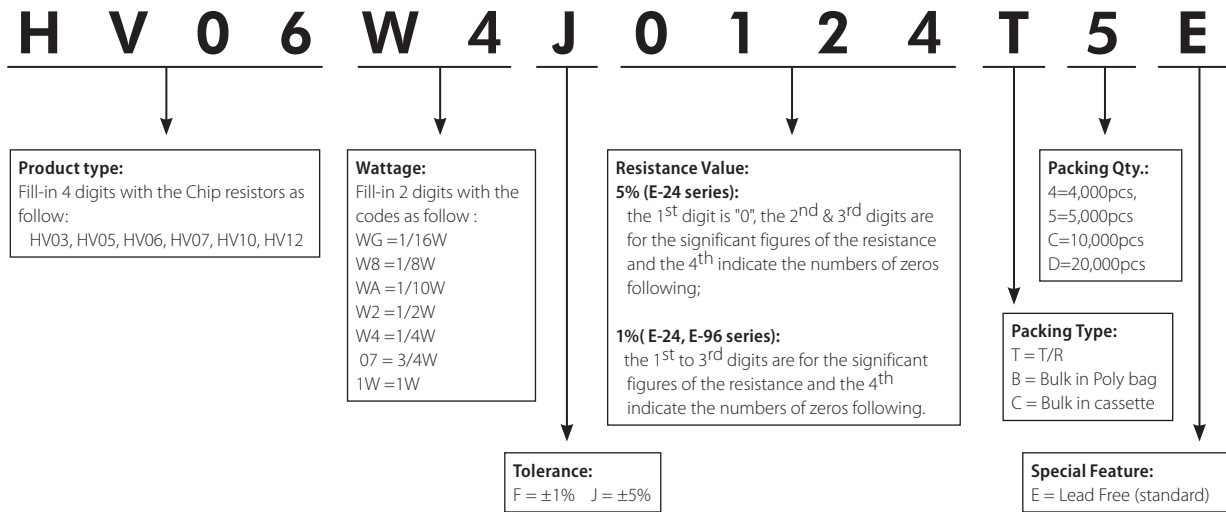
H V 0 6 W 4 J 0 1 2 4 T 5 E

**Product type:**
Fill-in 4 digits with the Chip resistors as follow:
HV03, HV05, HV06, HV07, HV10, HV12

**Wattage:**
Fill-in 2 digits with the codes as follow :
WG =1/16W
W8 =1/8W
WA =1/10W
W2 =1/2W
W4 =1/4W
07 = 3/4W
1W =1W

**Resistance Value:**
**5% (E-24 series):**
the 1$^{st}$ digit is "0", the 2$^{nd}$ & 3$^{rd}$ digits are for the significant figures of the resistance and the 4$^{th}$ indicate the numbers of zeros following;

**1%( E-24, E-96 series):**
the 1$^{st}$ to 3$^{rd}$ digits are for the significant figures of the resistance and the 4$^{th}$ indicate the numbers of zeros following.

**Packing Qty.:**
4=4,000pcs,
5=5,000pcs
C=10,000pcs
D=20,000pcs

**Packing Type:**
T = T/R
B = Bulk in Poly bag
C = Bulk in cassette

**Tolerance:**
F = ±1% J = ±5%

**Special Feature:**
E = Lead Free (standard)